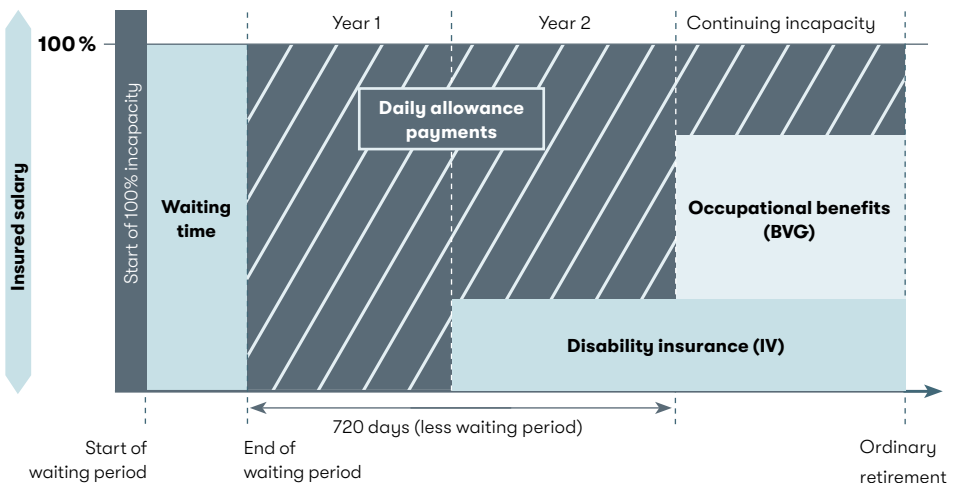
Insured salary

100 %

Start of 100% incapacity

Year 1

Year 2

Continuing incapacity

Daily allowance payments

Waiting time

Occupational benefits (BVG)

Disability insurance (IV)

720 days (less waiting period)

Start of waiting period

End of waiting period

Ordinary retirement